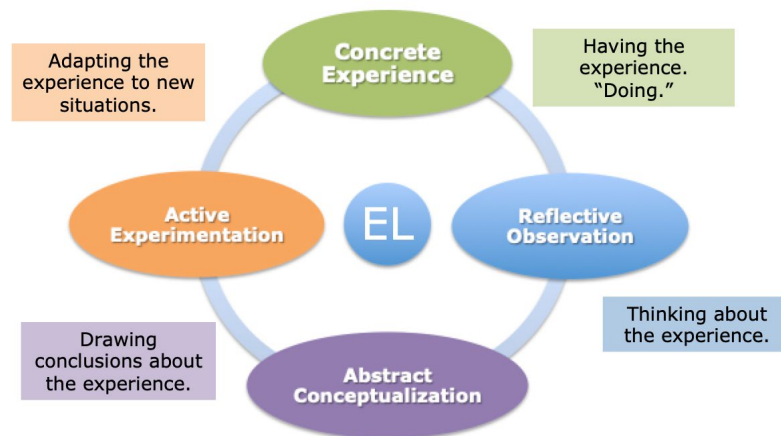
Adapting the experience to new situations.

Concrete Experience

Having the experience. "Doing."

Active Experimentation

EL

Reflective Observation

Thinking about the experience.

Drawing conclusions about the experience.

Abstract Conceptualization